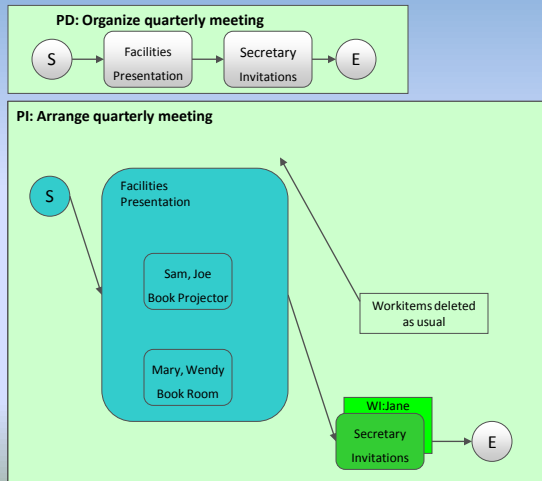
PD: Organize quarterly meeting

S

Facilities Presentation

Secretary Invitations

E

PI: Arrange quarterly meeting

S

Facilities Presentation

Sam, Joe Book Projector

Mary, Wendy Book Room

Workitems deleted as usual

WI:Jane

Secretary Invitations

E